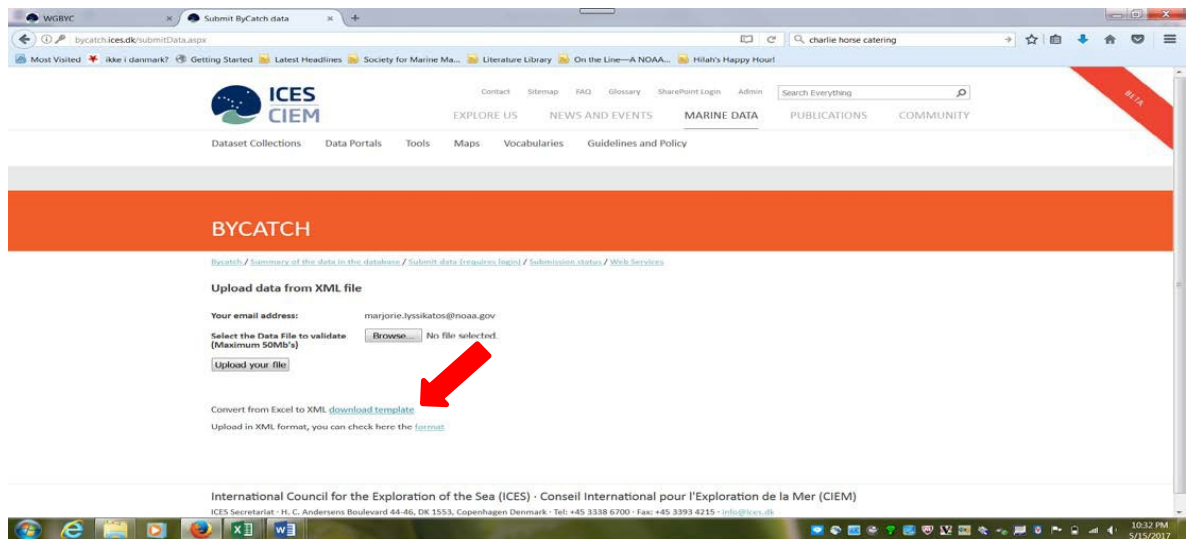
WGBYC
Submit ByCatch data
bycatch.ices.dk/submitData.aspx
charlie horse catering
Most Visited · ikke i danmark? · Getting Started · Latest Headlines · Society for Marine Ma... · Literature Library · On the Line—A NOAA... · Hilah's Happy Hour!

ICES CIEM
Contact Sitemap FAQ Glossary SharePoint Login Admin
Search Everything
EXPLORE US NEWS AND EVENTS MARINE DATA PUBLICATIONS COMMUNITY
BETA
Dataset Collections Data Portals Tools Maps Vocabularies Guidelines and Policy

BYCATCH

Bycatch / Summary of the data in the database / Submit data (requires login) / Submission status / Web Services

Upload data from XML file

Your email address: marjorie.lyssikatos@noaa.gov
Select the Data File to validate (Maximum 50Mb's) Browse... No file selected.
Upload your file

Convert from Excel to XML download template
Upload in XML format, you can check here the format

International Council for the Exploration of the Sea (ICES) · Conseil International pour l'Exploration de la Mer (CIEM)
ICES Secretariat · H. C. Andersens Boulevard 44-46, DK 1553, Copenhagen Denmark · Tel: +45 3338 6700 · Fax: +45 3393 4215 · info@ices.dk

10:32 PM
5/15/2017